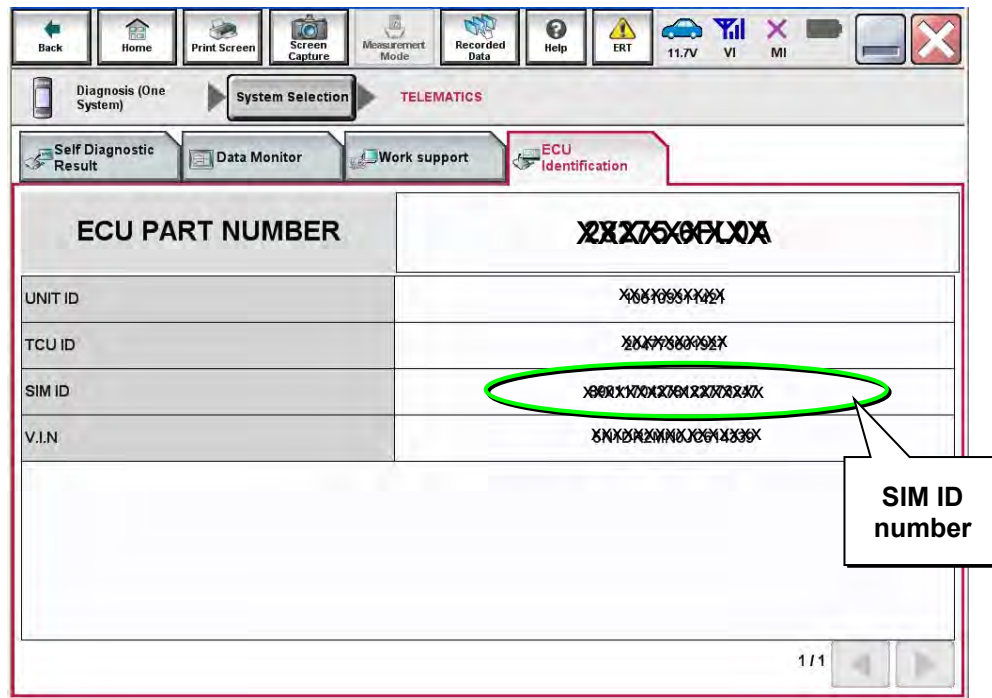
Back | Home | Print Screen | Screen Capture | Measurement Mode | Recorded Data | Help | ERT | 11.7V | VI | MI

Diagnosis (One System) | System Selection | TELEMATICS

Self Diagnostic Result | Data Monitor | Work support | ECU Identification

| ECU PART NUMBER | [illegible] |
|---|---|
| UNIT ID | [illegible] |
| TCU ID | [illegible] |
| SIM ID | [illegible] |
| V.I.N | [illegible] |

SIM ID number

1/1